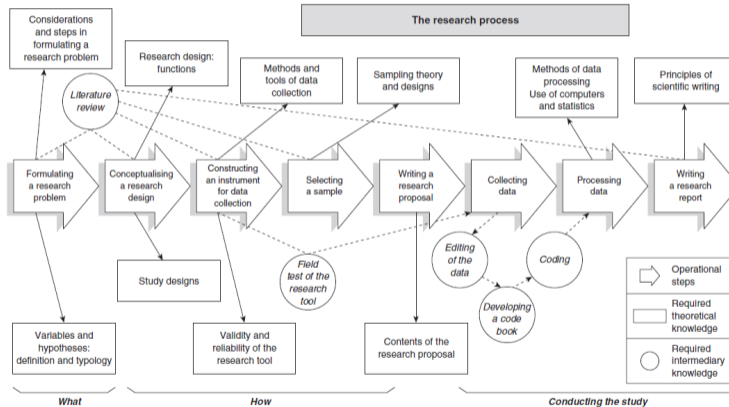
The research process

Considerations and steps in formulating a research problem

Research design: functions

Methods and tools of data collection

Sampling theory and designs

Methods of data processing Use of computers and statistics

Principles of scientific writing

Literature review

Formulating a research problem

Conceptualising a research design

Constructing an instrument for data collection

Selecting a sample

Writing a research proposal

Collecting data

Processing data

Writing a research report

Field test of the research tool

Editing of the data

Coding

Developing a code book

Study designs

Variables and hypotheses: definition and typology

Validity and reliability of the research tool

Contents of the research proposal

Operational steps

Required theoretical knowledge

Required intermediary knowledge

What

How

Conducting the study